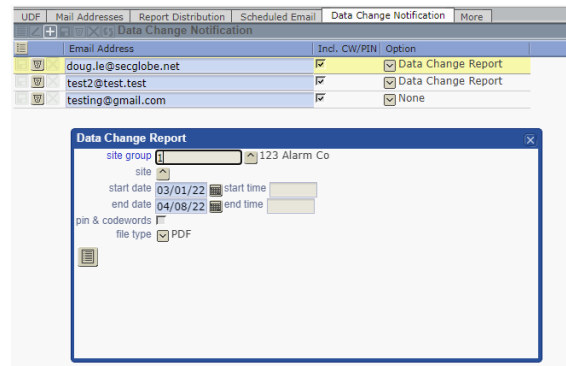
UDF | Mail Addresses | Report Distribution | Scheduled Email | Data Change Notification | More

Data Change Notification

| | Email Address | Incl. CW/PIN | Option |
|---|---|---|---|
| | doug.le@secglobe.net | ☑ | Data Change Report |
| | test2@test.test | ☑ | Data Change Report |
| | testing@gmail.com | ☑ | None |

Data Change Report

site group 1 123 Alarm Co
site
start date 03/01/22 start time
end date 04/08/22 end time
pin & codewords
file type PDF